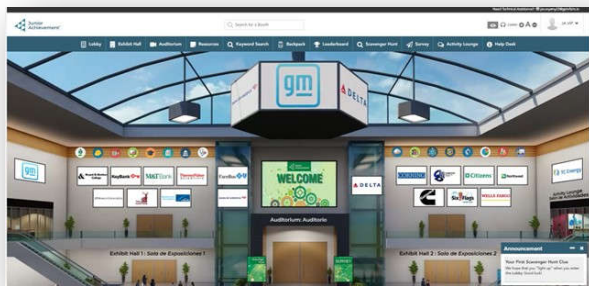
Junior Achievement

Search for a Booth

Need Technical Assistance?

Lobby | Exhibit Hall | Auditorium | Resources | Keyword Search | Backpack | Leaderboard | Scavenger Hunt | Survey | Activity Lounge | Help Desk

gm

DELTA

KeyBank

M&T Bank

EverBank

WELCOME

DELTA

CORNING

Citizens

WELLS FARGO

Auditorium: Auditorio

Exhibit Hall 1: Sala de Exposiciones 1

Exhibit Hall 2: Sala de Exposiciones 2

Activity Lounge

Announcement

Your First Scavenger Hunt Clue

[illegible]